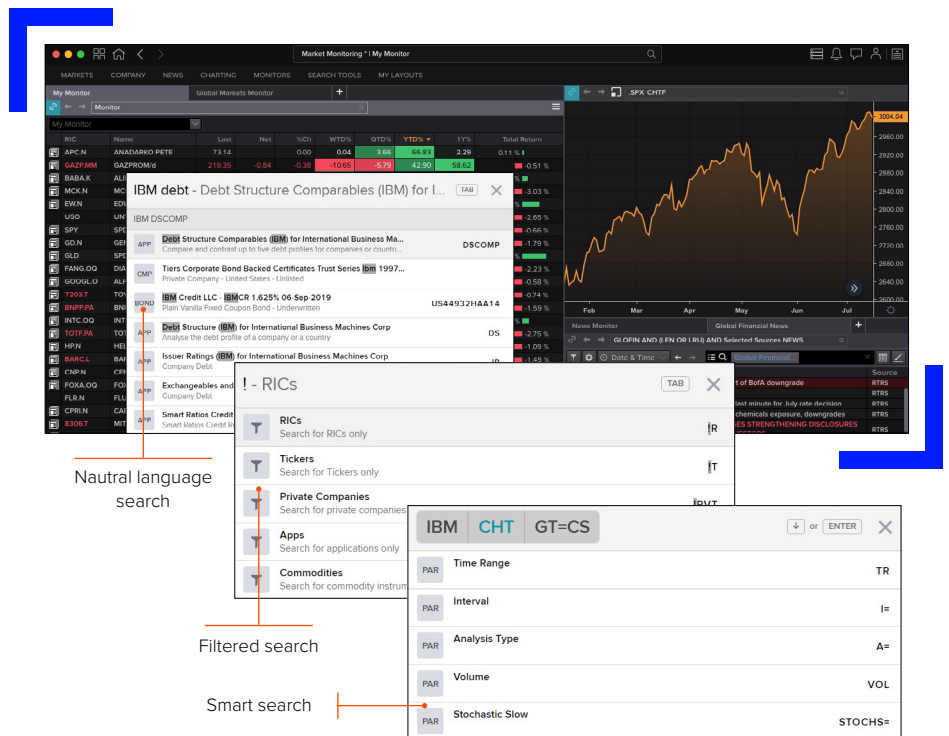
Market Monitoring * | My Monitor

MARKETS COMPANY NEWS CHARTING MONITORS SEARCH TOOLS MY LAYOUTS

My Monitor Global Markets Monitor

Monitor

My Monitor

| RIC | Name | Last | Net | %Ch | WTD% | QTD% | YTD% | 1Y% | Total Return |
|---|---|---|---|---|---|---|---|---|---|
| APC.N | ANADARKO PETE | 73.14 | | 0.00 | 0.04 | 3.66 | 66.83 | 2.29 | 0.11 % |
| GAZP.MM | GAZPROM/d | 219.35 | -0.84 | -0.38 | -10.65 | -5.79 | 42.90 | 58.62 | -0.51 % |
| BABA.K | ALI | | | | | | | | |
| MCK.N | MC | | | | | | | | -3.03 % |
| EW.N | ED | | | | | | | | |
| USO | UN | | | | | | | | -2.65 % |
| SPY | SP | | | | | | | | -0.66 % |
| GD.N | GE | | | | | | | | -1.79 % |
| GLD | SP | | | | | | | | |
| FANG.OQ | DIA | | | | | | | | -2.23 % |
| GOOGL.O | ALF | | | | | | | | -0.58 % |
| 7203.T | TOY | | | | | | | | -0.74 % |
| BNPP.PA | BNI | | | | | | | | -1.59 % |
| TOTF.PA | TOT | | | | | | | | |
| HP.N | HEL | | | | | | | | -2.75 % |
| INTC.OQ | INT | | | | | | | | -1.09 % |
| BARC.L | BAI | | | | | | | | -1.45 % |
| CNP.N | CEN | | | | | | | | |
| FOXA.OQ | FOX | | | | | | | | |
| FLR.N | FLU | | | | | | | | |
| CPRI.N | CAI | | | | | | | | |
| 8306.T | MIT | | | | | | | | |

.SPX CHTF

3004.04 2960.00 2920.00 2880.00 2840.00 2800.00 2760.00 2720.00 2680.00 2640.00 2600.00

Feb Mar Apr May Jun Jul

News Monitor Global Financial News

GLOFIN AND (LEN OR LRU) AND Selected Sources NEWS

Date & Time Global Financial...

Source
t of BofA downgrade RTRS
RTRS
last minute for July rate decision RTRS
chemicals exposure, downgrades RTRS
ES STRENGTHENING DISCLOSURES RTRS

IBM debt - Debt Structure Comparables (IBM) for I... TAB

IBM DSCOMP

APP Debt Structure Comparables (IBM) for International Business Ma... DSCOMP
Compare and contrast up to five debt profiles for companies or countr...

CMP Tiers Corporate Bond Backed Certificates Trust Series Ibm 1997...
Private Company - United States - Unlisted

BOND IBM Credit LLC - IBMCR 1.625% 06-Sep-2019 US44932HAA14
Plain Vanilla Fixed Coupon Bond - Underwritten

APP Debt Structure (IBM) for International Business Machines Corp DS
Analyse the debt profile of a company or a country

APP Issuer Ratings (IBM) for International Business Machines Corp IR
Company Debt

APP Exchangeables and
Company Debt

APP Smart Ratios Credit
Smart Ratios Credit R

! - RICs TAB

RICs
Search for RICs only !R

Tickers
Search for Tickers only !T

Private Companies
Search for private companies !PVT

Apps
Search for applications only

Commodities
Search for commodity instrum

IBM CHT GT=CS or ENTER

PAR Time Range TR

PAR Interval I=

PAR Analysis Type A=

PAR Volume VOL

PAR Stochastic Slow STOCHS=

Nautral language search

Filtered search

Smart search